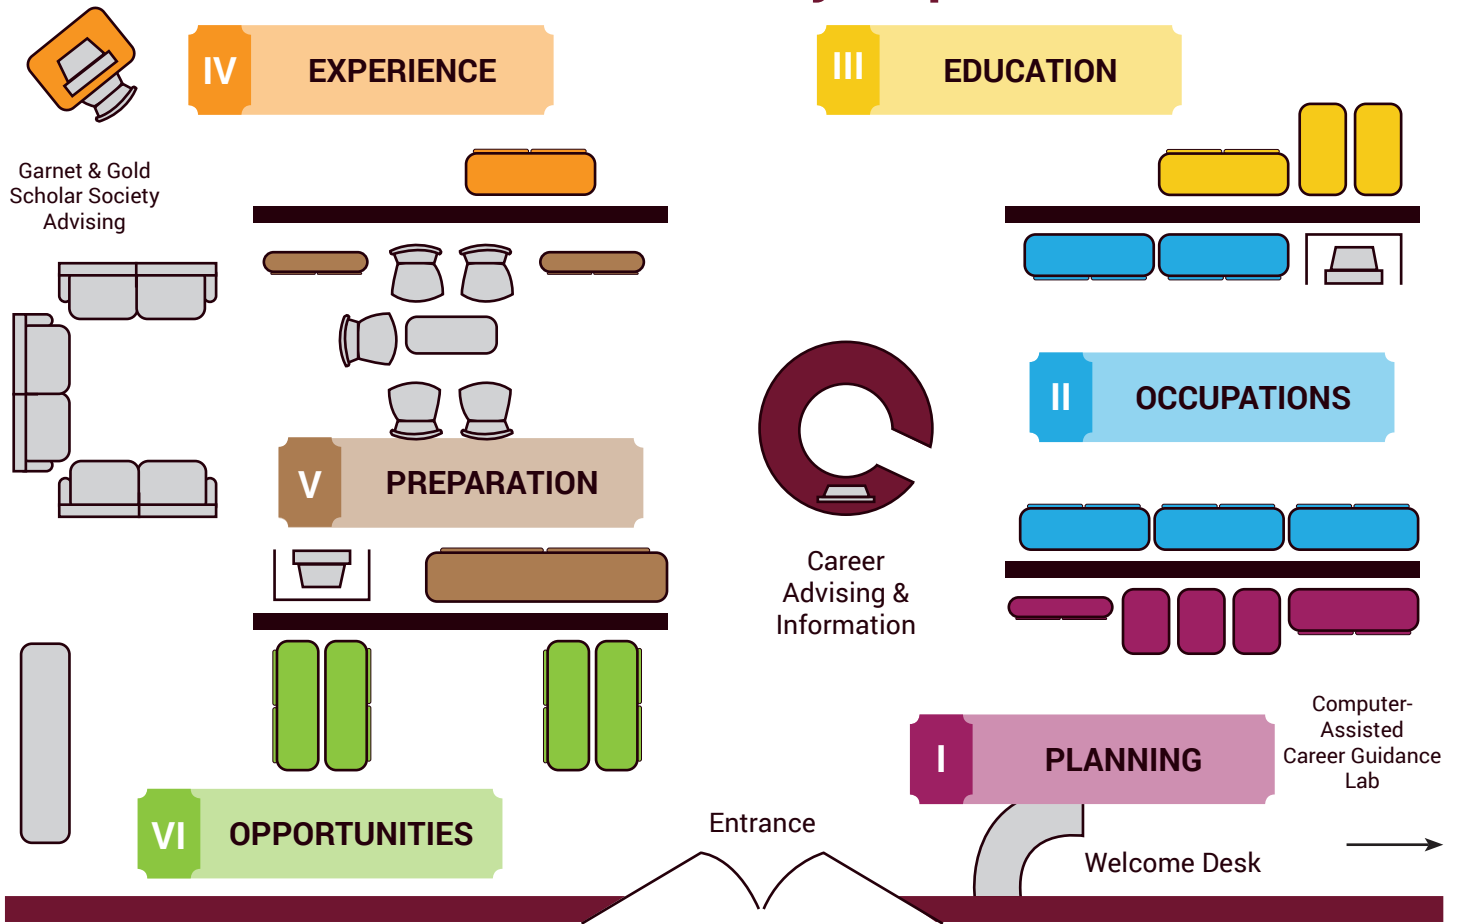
IV EXPERIENCE

III EDUCATION

Garnet & Gold Scholar Society Advising

II OCCUPATIONS

V PREPARATION

Career Advising & Information

I PLANNING

Computer-Assisted Career Guidance Lab

VI OPPORTUNITIES

Entrance

Welcome Desk